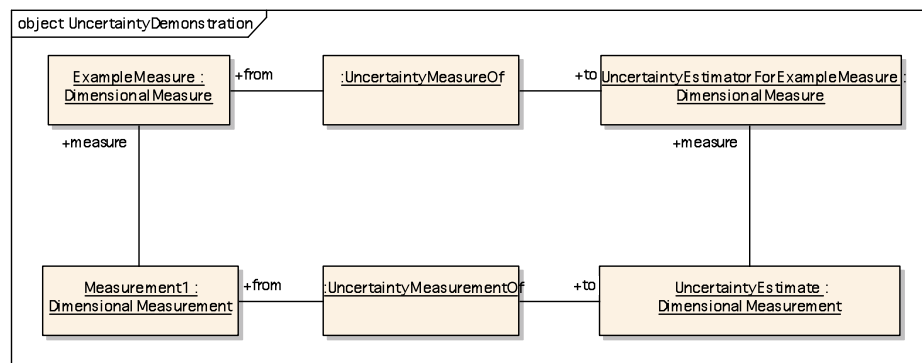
object UncertaintyDemonstration

ExampleMeasure : DimensionalMeasure

+from

:UncertaintyMeasureOf

+to

UncertaintyEstimatorForExampleMeasure : DimensionalMeasure

+measure

+measure

Measurement1 : DimensionalMeasurement

+from

:UncertaintyMeasurementOf

+to

UncertaintyEstimate : DimensionalMeasurement